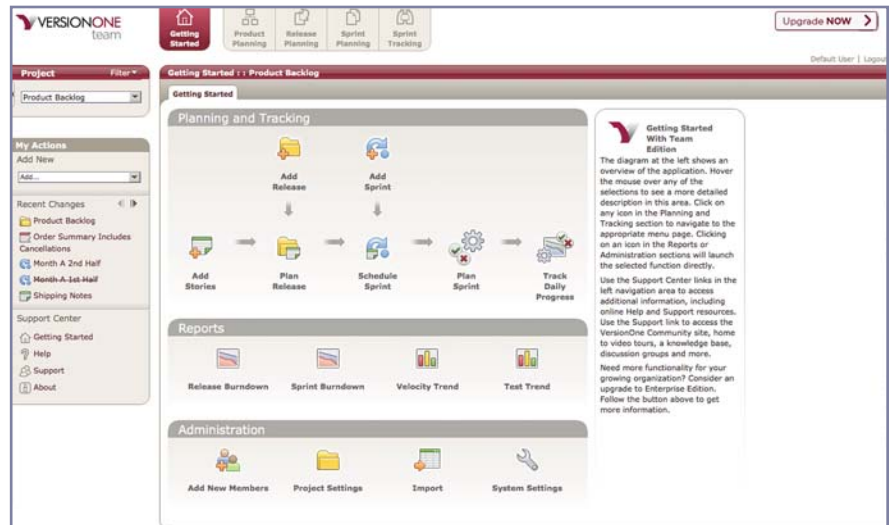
VERSIONONE team

Getting Started

Product Planning

Release Planning

Sprint Planning

Sprint Tracking

Upgrade NOW

Default User | Logout

Project Filter

Product Backlog

My Actions

Add New

Add...

Recent Changes

Product Backlog

Order Summary Includes Cancellations

Month A 2nd Half

Month A 1st Half

Shipping Notes

Support Center

Getting Started

Help

Support

About

Getting Started : : Product Backlog

Getting Started

Planning and Tracking

Add Release

Add Sprint

Add Stories

Plan Release

Schedule Sprint

Plan Sprint

Track Daily Progress

Reports

Release Burndown

Sprint Burndown

Velocity Trend

Test Trend

Administration

Add New Members

Project Settings

Import

System Settings

Getting Started With Team Edition

The diagram at the left shows an overview of the application. Hover the mouse over any of the selections to see a more detailed description in this area. Click on any icon in the Planning and Tracking section to navigate to the appropriate menu page. Clicking on an icon in the Reports or Administration sections will launch the selected function directly.

Use the Support Center links in the left navigation area to access additional information, including online Help and Support resources. Use the Support link to access the VersionOne Community site, home to video tours, a knowledge base, discussion groups and more.

Need more functionality for your growing organization? Consider an upgrade to Enterprise Edition. Follow the button above to get more information.